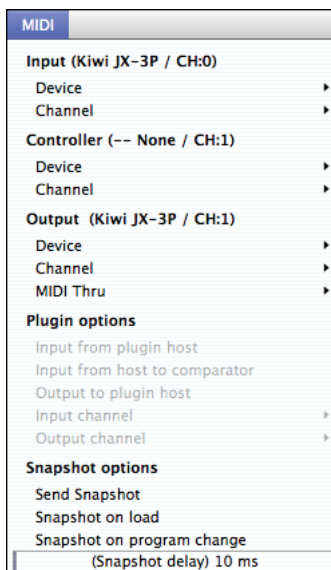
MIDI

Input (Kiwi JX-3P / CH:0)
Device
Channel

Controller (-- None / CH:1)
Device
Channel

Output (Kiwi JX-3P / CH:1)
Device
Channel
MIDI Thru

Plugin options
Input from plugin host
Input from host to comparator
Output to plugin host
Input channel
Output channel

Snapshot options
Send Snapshot
Snapshot on load
Snapshot on program change
(Snapshot delay) 10 ms